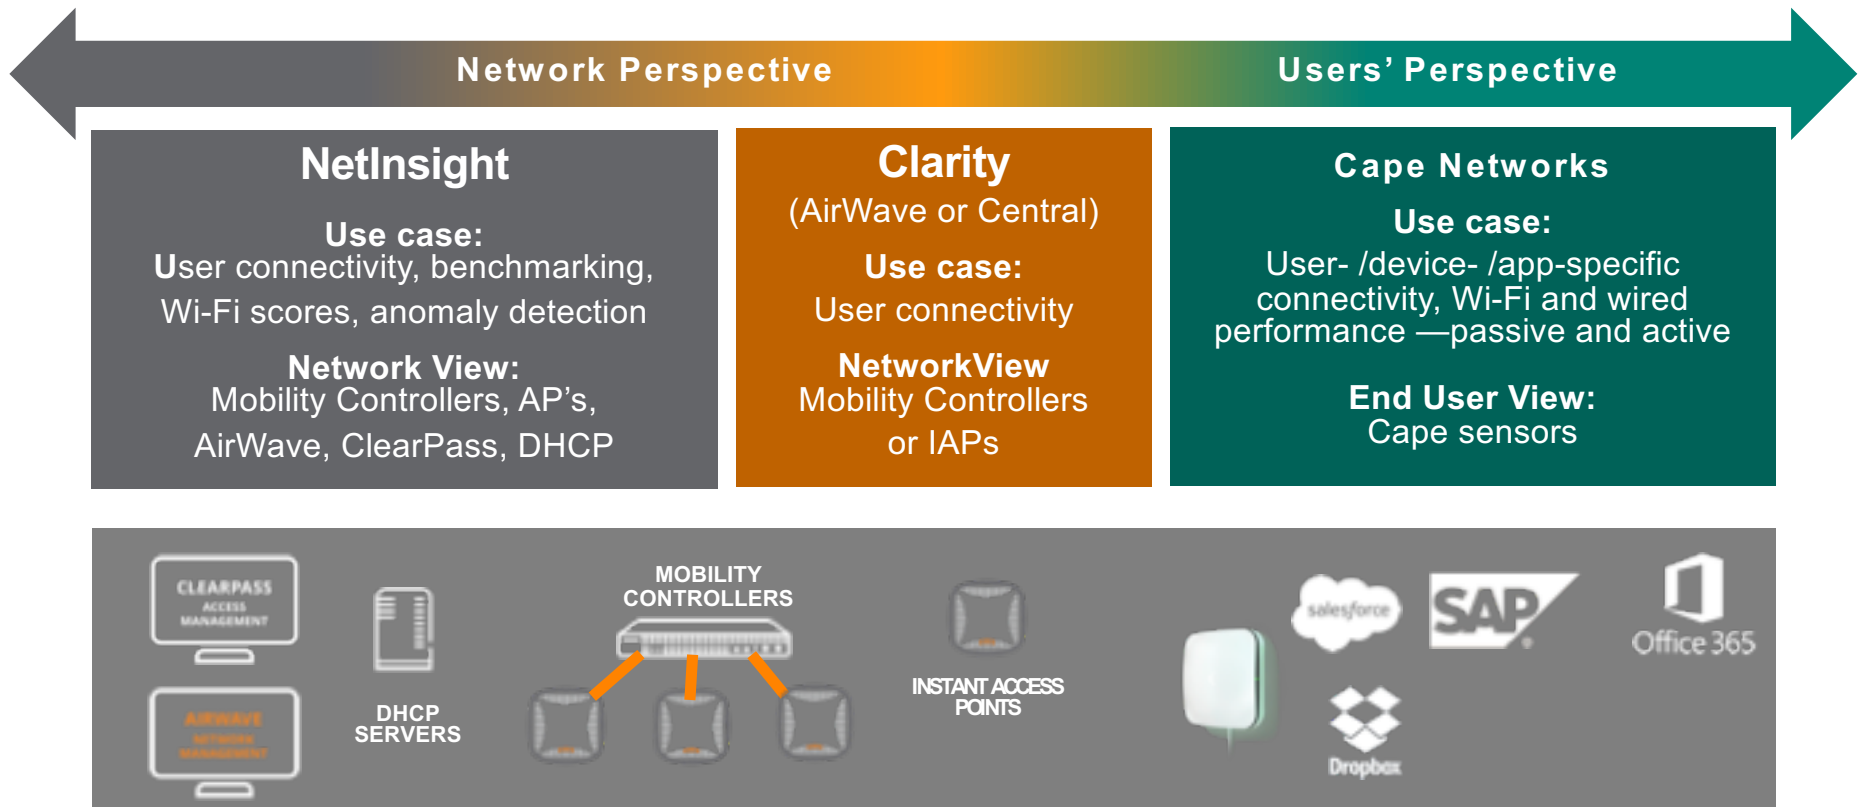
Network Perspective

Users' Perspective

NetInsight

Use case:
User connectivity, benchmarking, Wi-Fi scores, anomaly detection

Network View:
Mobility Controllers, AP's, AirWave, ClearPass, DHCP

Clarity
(AirWave or Central)

Use case:
User connectivity

NetworkView
Mobility Controllers or IAPs

Cape Networks

Use case:
User- /device- /app-specific connectivity, Wi-Fi and wired performance —passive and active

End User View:
Cape sensors

CLEARPASS
ACCESS MANAGEMENT

AIRWAVE
NETWORK MANAGEMENT

DHCP SERVERS

MOBILITY CONTROLLERS

INSTANT ACCESS POINTS

salesforce

SAP

Office 365

Dropbox